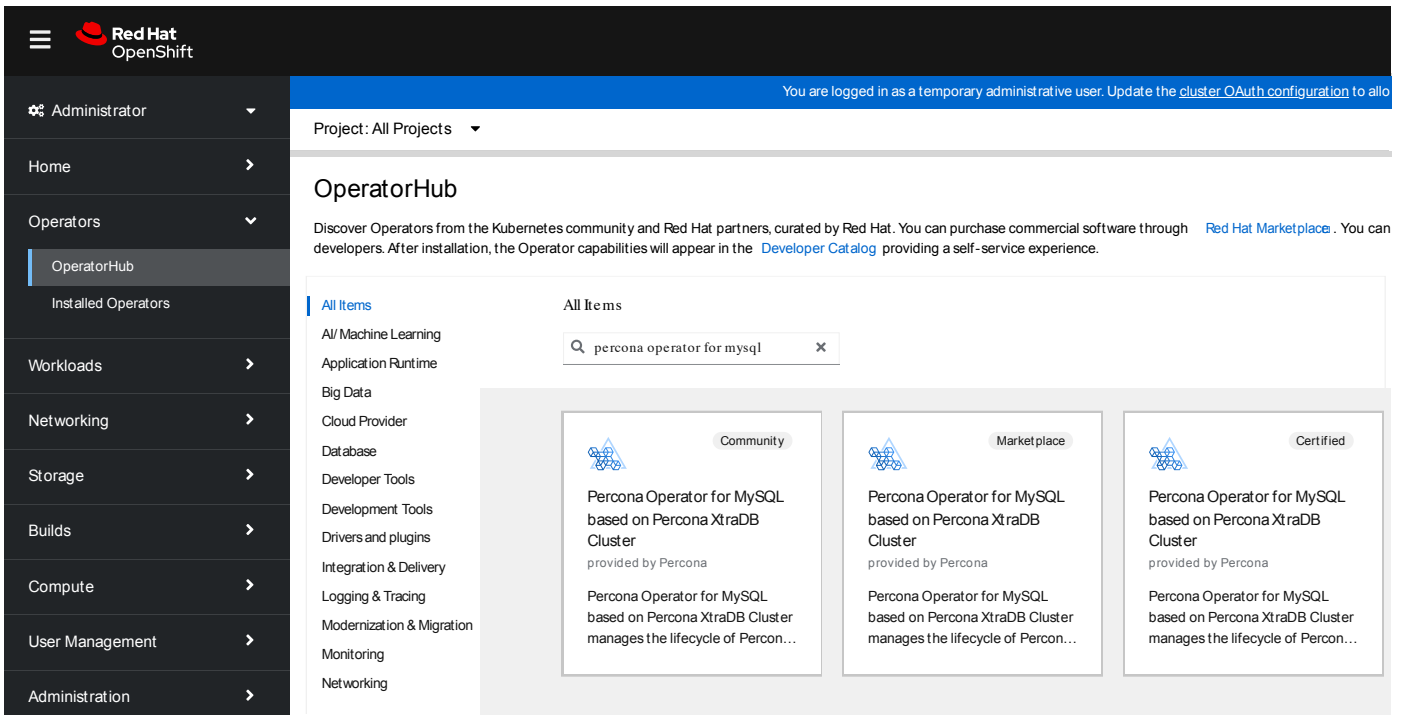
Red Hat
OpenShift

Administrator
Home
Operators
OperatorHub
Installed Operators
Workloads
Networking
Storage
Builds
Compute
User Management
Administration

You are logged in as a temporary administrative user. Update the cluster OAuth configuration to allo

Project: All Projects

OperatorHub

Discover Operators from the Kubernetes community and Red Hat partners, curated by Red Hat. You can purchase commercial software through Red Hat Marketplace. You can developers. After installation, the Operator capabilities will appear in the Developer Catalog providing a self-service experience.

All Items
AI/Machine Learning
Application Runtime
Big Data
Cloud Provider
Database
Developer Tools
Development Tools
Drivers and plugins
Integration & Delivery
Logging & Tracing
Modernization & Migration
Monitoring
Networking

All Items

percona operator for mysql

Community
Percona Operator for MySQL based on Percona XtraDB Cluster
provided by Percona
Percona Operator for MySQL based on Percona XtraDB Cluster manages the lifecycle of Percon...

Marketplace
Percona Operator for MySQL based on Percona XtraDB Cluster
provided by Percona
Percona Operator for MySQL based on Percona XtraDB Cluster manages the lifecycle of Percon...

Certified
Percona Operator for MySQL based on Percona XtraDB Cluster
provided by Percona
Percona Operator for MySQL based on Percona XtraDB Cluster manages the lifecycle of Percon...